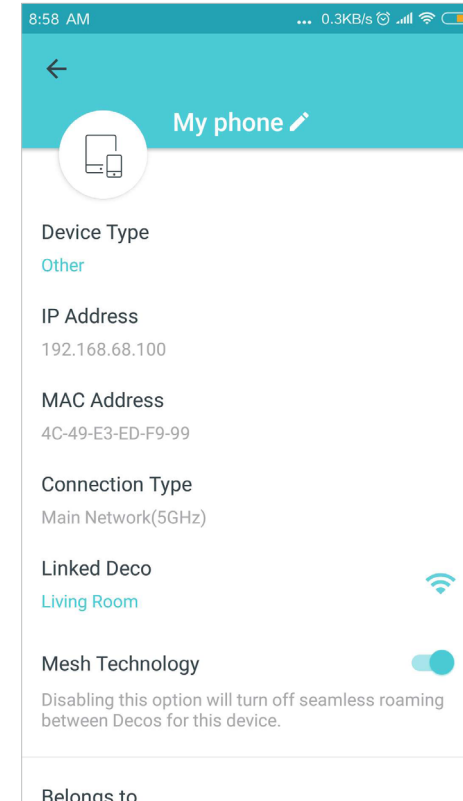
8:58 AM ... 0.3KB/s

My phone

Device Type
Other

IP Address
192.168.68.100

MAC Address
4C-49-E3-ED-F9-99

Connection Type
Main Network(5GHz)

Linked Deco
Living Room

Mesh Technology
Disabling this option will turn off seamless roaming between Decos for this device.

Belongs to